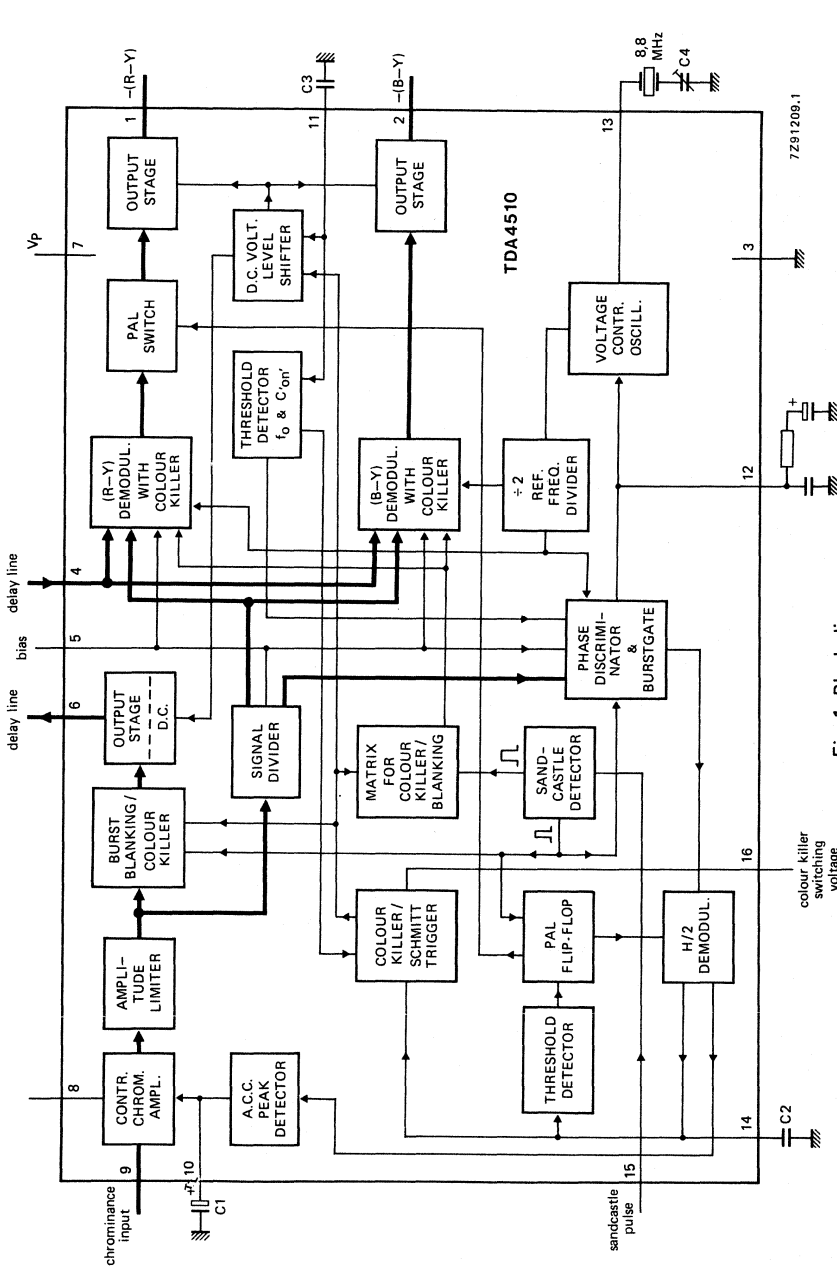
chrominance input
9
10
C1
8
CONTR. CHROM. AMPL.
A.C.C. PEAK DETECTOR
AMPLITUDE LIMITER
BURST BLANKING / COLOUR KILLER
OUTPUT STAGE D.C.
6
delay line
SIGNAL DIVIDER
5
bias
4
delay line
(R–Y) DEMODUL. WITH COLOUR KILLER
PAL SWITCH
$V_P$
7
OUTPUT STAGE
1
–(R–Y)
THRESHOLD DETECTOR $f_o$ & C'on'
D.C. VOLT. LEVEL SHIFTER
C3
11
sandcastle pulse
15
THRESHOLD DETECTOR
COLOUR KILLER / SCHMITT TRIGGER
MATRIX FOR COLOUR KILLER / BLANKING
(B–Y) DEMODUL. WITH COLOUR KILLER
OUTPUT STAGE
2
–(B–Y)
TDA4510
PAL FLIP-FLOP
SAND-CASTLE DETECTOR
PHASE DISCRIMINATOR & BURSTGATE
÷ 2 REF. FREQ. DIVIDER
VOLTAGE CONTR. OSCILL.
3
12
13
8.8 MHz
C4
14
C2
H/2 DEMODUL.
16
colour killer switching voltage
7Z91209.1
Fig. 1 Block diagram.